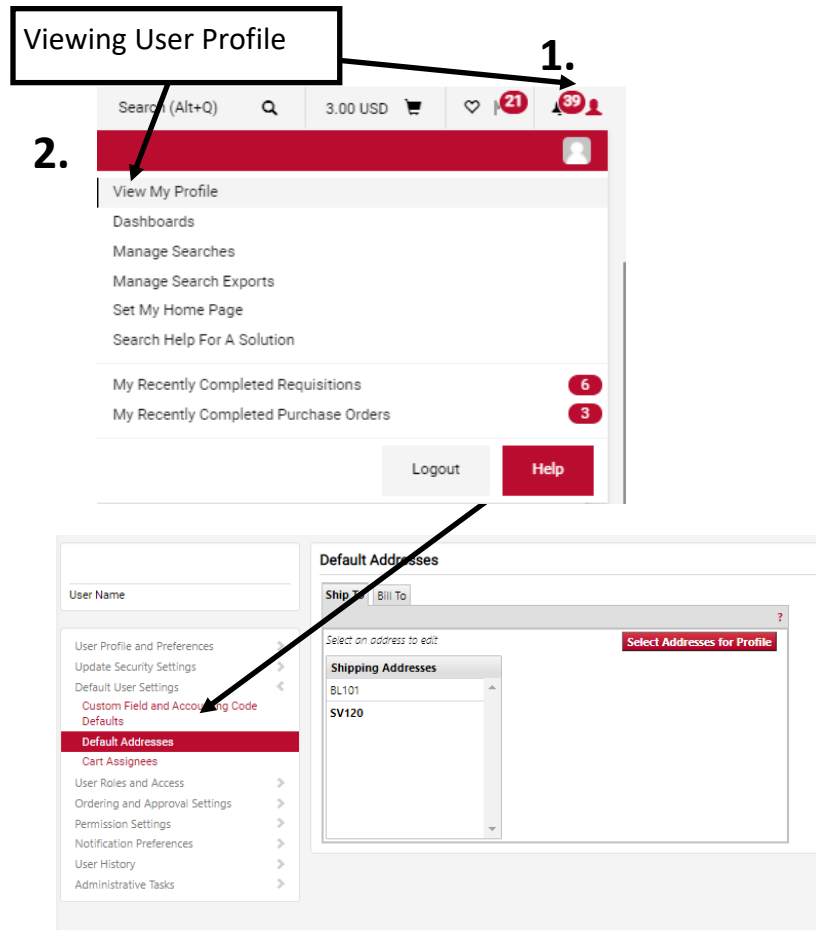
Viewing User Profile

1.

2.

Search (Alt+Q)

3.00 USD

21

39

View My Profile

Dashboards

Manage Searches

Manage Search Exports

Set My Home Page

Search Help For A Solution

My Recently Completed Requisitions 6

My Recently Completed Purchase Orders 3

Logout

Help

User Name

User Profile and Preferences

Update Security Settings

Default User Settings

Custom Field and Accounting Code Defaults

Default Addresses

Cart Assignees

User Roles and Access

Ordering and Approval Settings

Permission Settings

Notification Preferences

User History

Administrative Tasks

Default Addresses

Ship To

Bill To

?

Select an address to edit

Select Addresses for Profile

Shipping Addresses

BL101

SV120